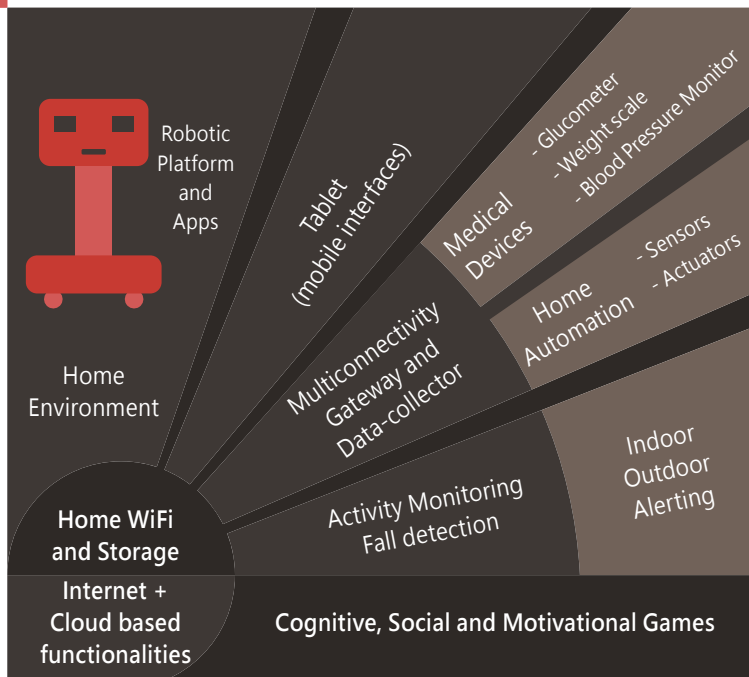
Robotic Platform and Apps

Tablet (mobile interfaces)

Medical Devices

- Glucometer
- Weight scale
- Blood Pressure Monitor

Home Automation

- Sensors
- Actuators

Multiconnectivity Gateway and Data-collector

Home Environment

Indoor Outdoor Alerting

Activity Monitoring Fall detection

Home WiFi and Storage

Internet + Cloud based functionalities

Cognitive, Social and Motivational Games